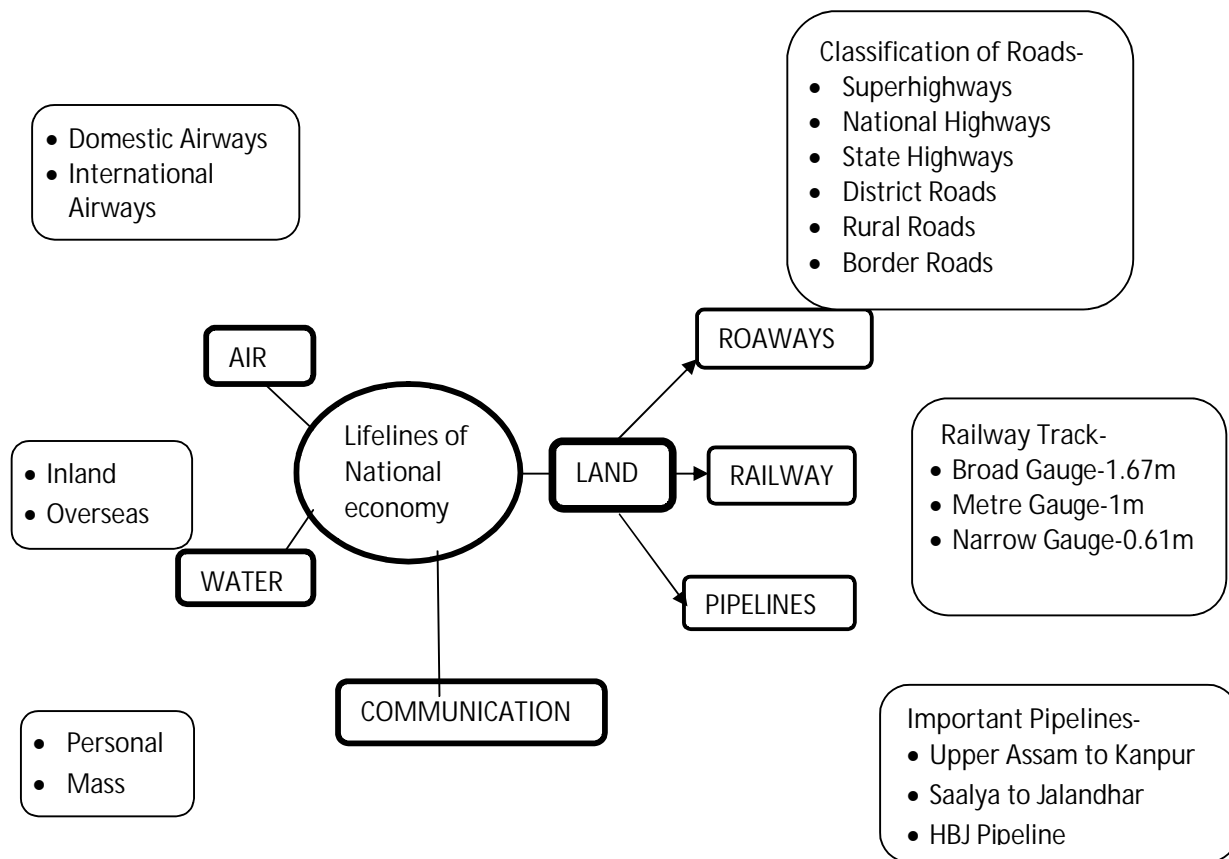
Classification of Roads-
- Superhighways
- National Highways
- State Highways
- District Roads
- Rural Roads
- Border Roads

- Domestic Airways
- International Airways

AIR

ROAWAYS

Lifelines of National economy

LAND

RAILWAY

Railway Track-
- Broad Gauge-1.67m
- Metre Gauge-1m
- Narrow Gauge-0.61m

- Inland
- Overseas

WATER

PIPELINES

COMMUNICATION

- Personal
- Mass

Important Pipelines-
- Upper Assam to Kanpur
- Saalya to Jalandhar
- HBJ Pipeline